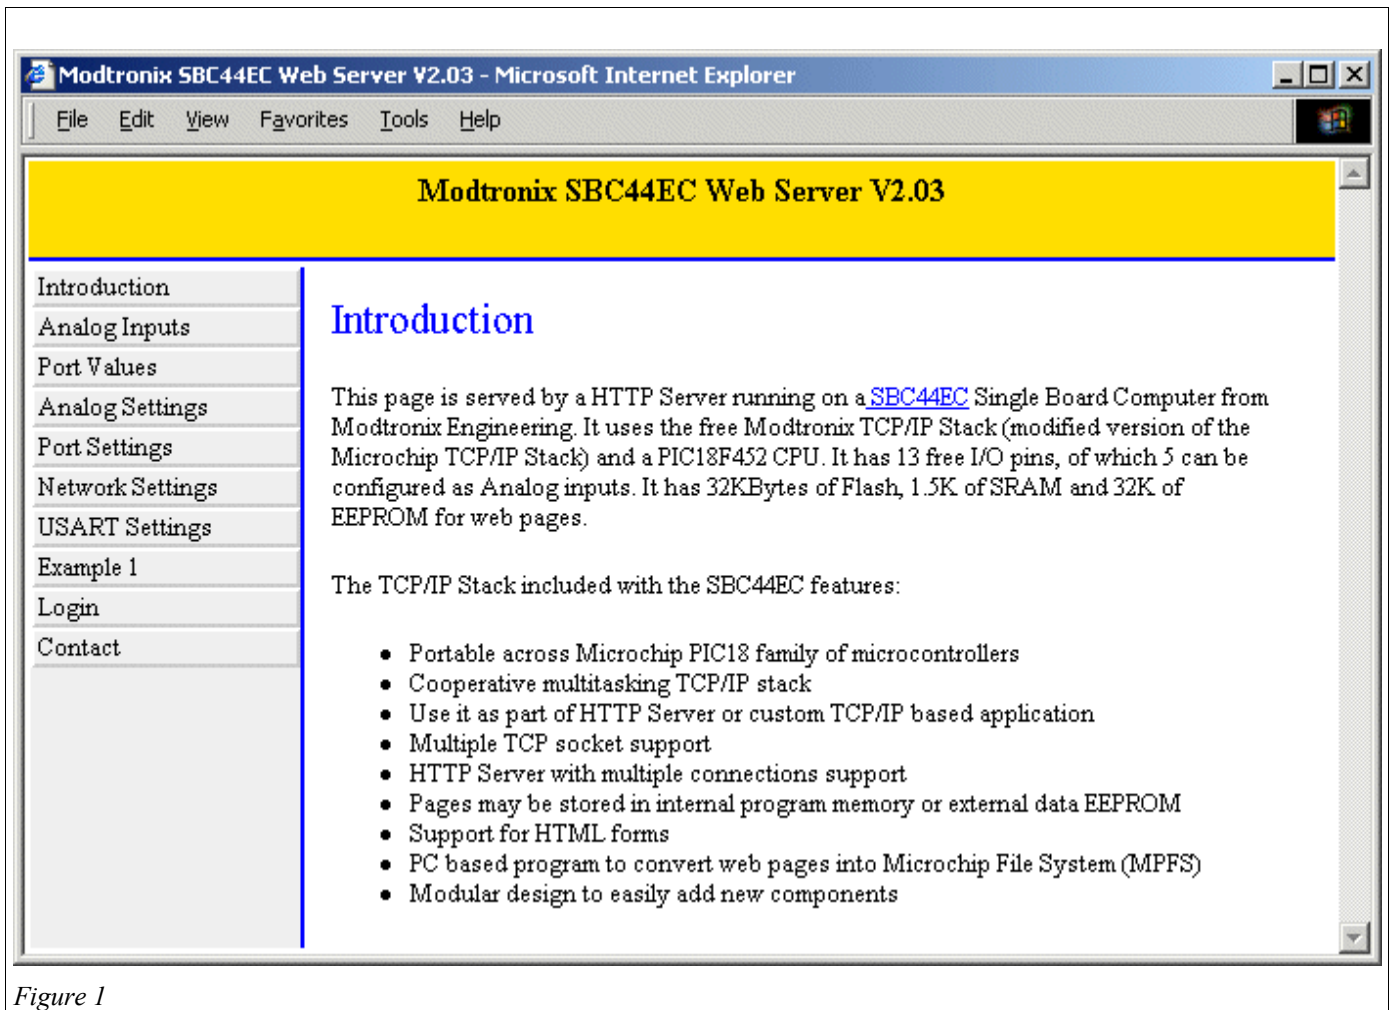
Modtronix SBC44EC Web Server V2.03 - Microsoft Internet Explorer

File Edit View Favorites Tools Help

Modtronix SBC44EC Web Server V2.03

Introduction
Analog Inputs
Port Values
Analog Settings
Port Settings
Network Settings
USART Settings
Example 1
Login
Contact

Introduction

This page is served by a HTTP Server running on a SBC44EC Single Board Computer from Modtronix Engineering. It uses the free Modtronix TCP/IP Stack (modified version of the Microchip TCP/IP Stack) and a PIC18F452 CPU. It has 13 free I/O pins, of which 5 can be configured as Analog inputs. It has 32KBytes of Flash, 1.5K of SRAM and 32K of EEPROM for web pages.

The TCP/IP Stack included with the SBC44EC features:

- Portable across Microchip PIC18 family of microcontrollers
- Cooperative multitasking TCP/IP stack
- Use it as part of HTTP Server or custom TCP/IP based application
- Multiple TCP socket support
- HTTP Server with multiple connections support
- Pages may be stored in internal program memory or external data EEPROM
- Support for HTML forms
- PC based program to convert web pages into Microchip File System (MPFS)
- Modular design to easily add new components

Figure 1